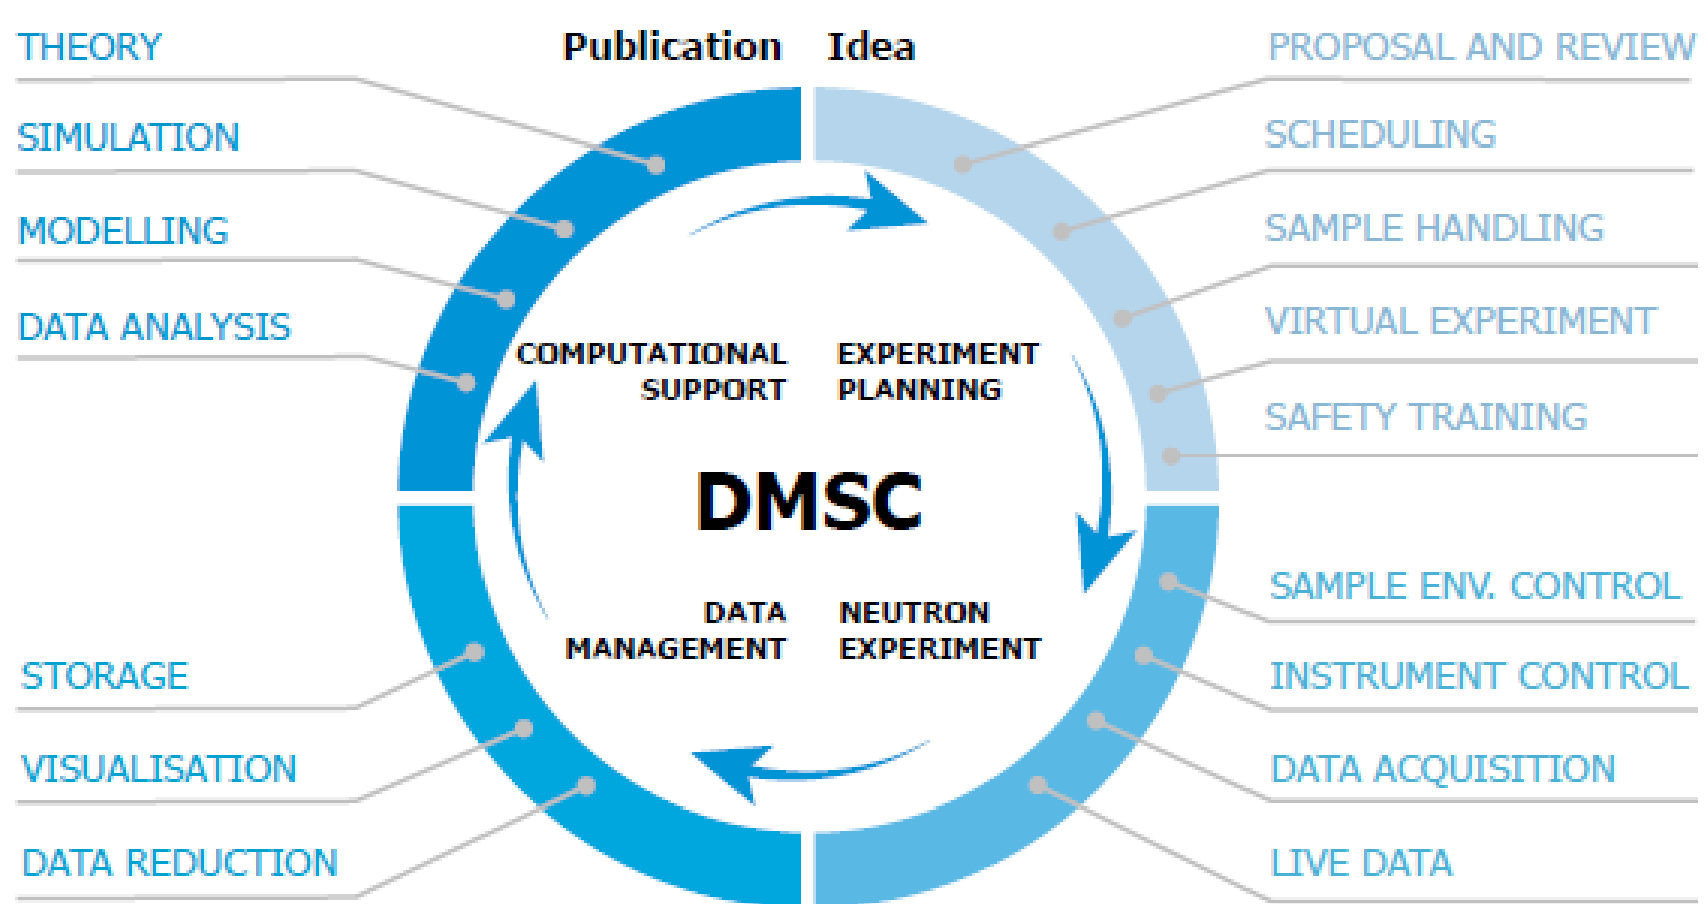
Publication Idea

THEORY

SIMULATION

MODELLING

DATA ANALYSIS

PROPOSAL AND REVIEW

SCHEDULING

SAMPLE HANDLING

VIRTUAL EXPERIMENT

SAFETY TRAINING

COMPUTATIONAL SUPPORT

EXPERIMENT PLANNING

DMSC

DATA MANAGEMENT

NEUTRON EXPERIMENT

STORAGE

VISUALISATION

DATA REDUCTION

SAMPLE ENV. CONTROL

INSTRUMENT CONTROL

DATA ACQUISITION

LIVE DATA